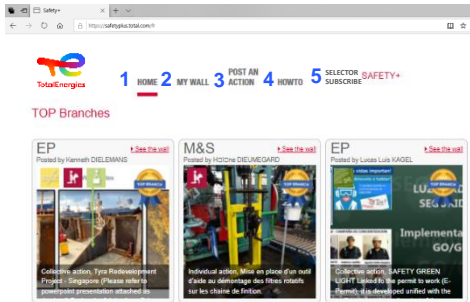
Safety+
https://safetyplus.total.com/

TotalEnergies

1 HOME 2 MY WALL 3 POST AN ACTION 4 HOWTO 5 SELECTOR SUBSCRIBE SAFETY+

TOP Branches

EP
Posted by Kenneth DIELEMANS
See the wall
TOP BRANCH
Collective action, Tyra Redevelopment Project - Singapore (Please refer to powerpoint presentation attached as

M&S
Posted by Hoïcine DIEUMEGARD
See the wall
TOP BRANCH
Individual action, Mise en place d'un outil d'aide au démontage des filtres rotatifs sur les chaine de finition.

EP
Posted by Lucas Luis KAGEL
See the wall
TOP BRANCH
Implementa
Collective action, SAFETY GREEN LIGHT Linked to the permit to work (E-Permit), it is developed unified with the